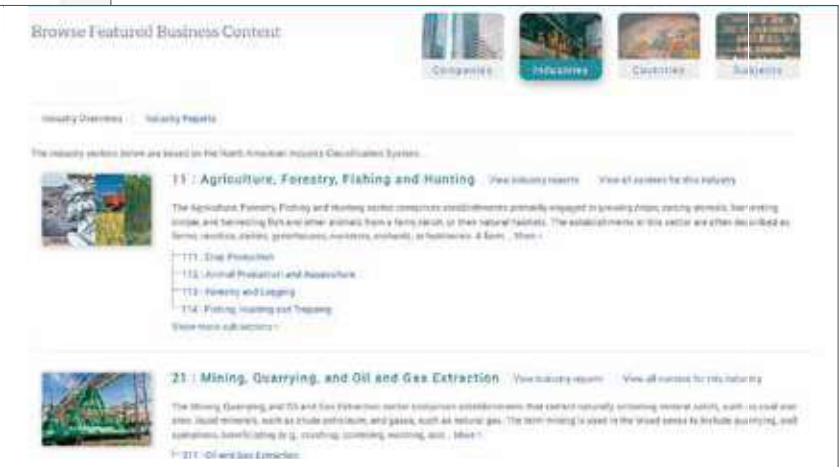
Browse Featured Business Content

Companies

Industries

Countries

Subjects

Industry Overviews

Industry Reports

The industry sections below are based on the North American Industry Classification System.

11 : Agriculture, Forestry, Fishing and Hunting

View industry reports

View all content for this industry

The Agriculture, Forestry, Fishing and Hunting sector comprises establishments primarily engaged in growing crops, raising animals, harvesting timber, and harvesting fish and other animals from a farm, ranch, or their natural habitats. The establishments in this sector are often described as farms, ranches, dairies, greenhouses, nurseries, orchards, or hatcheries. A farm ... More

111 : Crop Production

112 : Animal Production and Aquaculture

113 : Forestry and Logging

114 : Fishing, Hunting and Trapping

Show more subsections

21 : Mining, Quarrying, and Oil and Gas Extraction

View industry reports

View all content for this industry

The Mining, Quarrying, and Oil and Gas Extraction sector comprises establishments that extract naturally occurring mineral solids, such as coal and ores; liquid minerals, such as crude petroleum; and gases, such as natural gas. The term mining is used in the broad sense to include quarrying, well operations, beneficiating (e.g., crushing, screening, washing, and ... More

211 : Oil and Gas Extraction